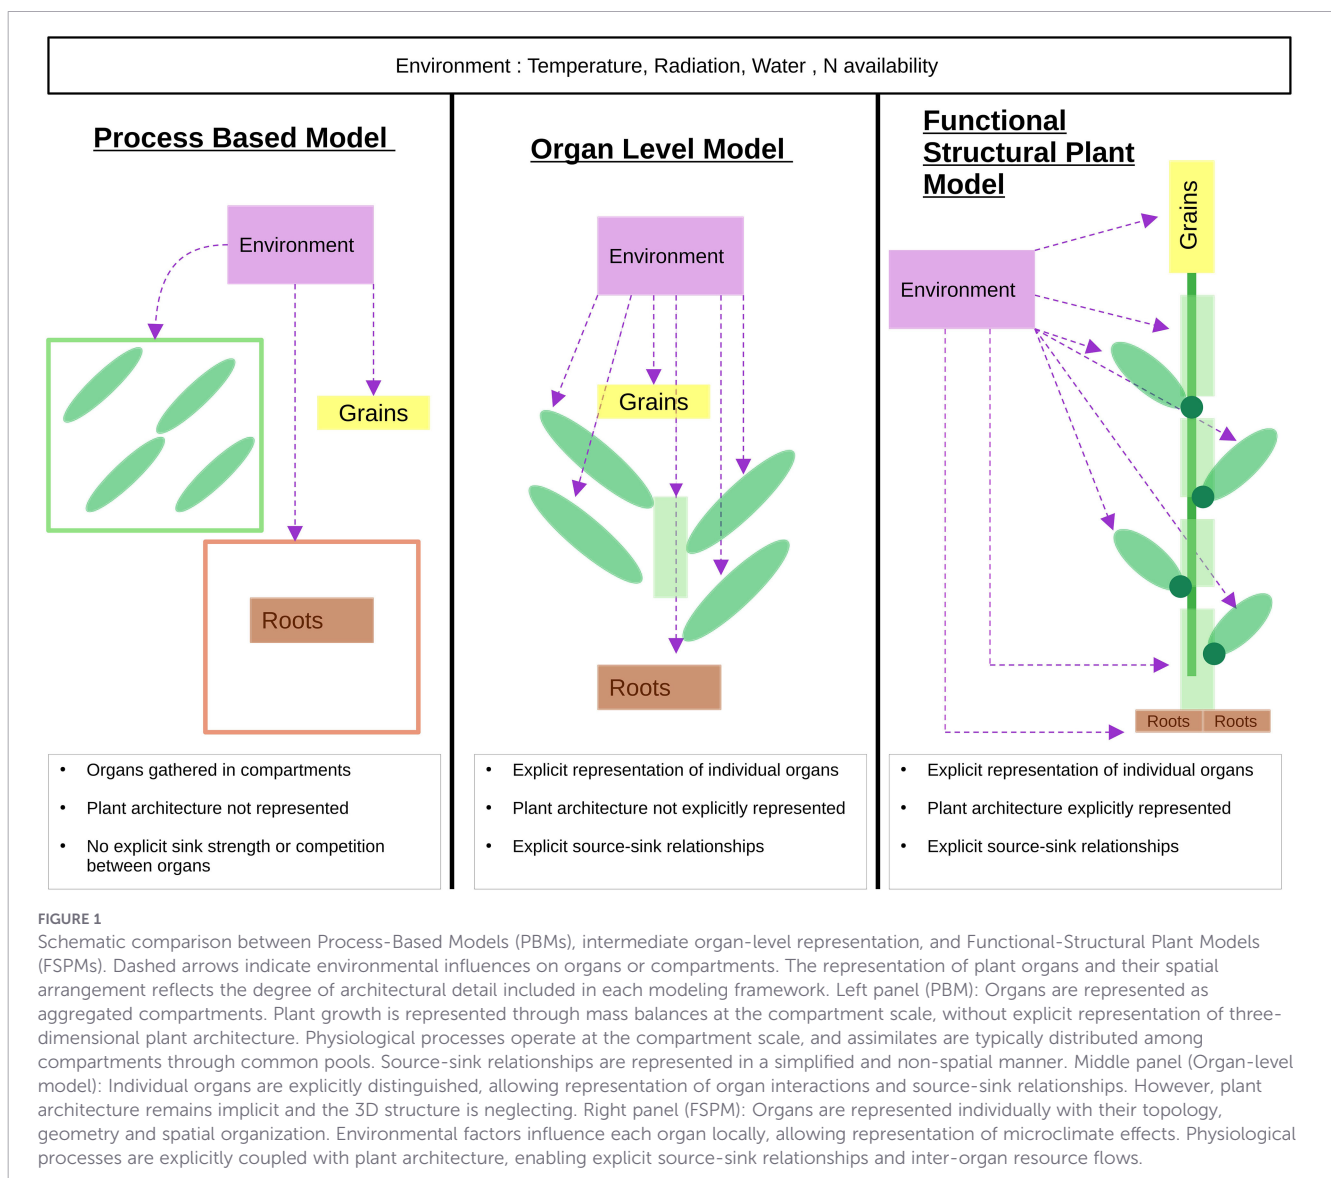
Environment : Temperature, Radiation, Water , N availability

Process Based Model

Environment

Grains

Roots

- Organs gathered in compartments
- Plant architecture not represented
- No explicit sink strength or competition between organs

Organ Level Model

Environment

Grains

Roots

- Explicit representation of individual organs
- Plant architecture not explicitly represented
- Explicit source-sink relationships

Functional Structural Plant Model

Grains

Environment

Roots Roots

- Explicit representation of individual organs
- Plant architecture explicitly represented
- Explicit source-sink relationships

FIGURE 1
Schematic comparison between Process-Based Models (PBMs), intermediate organ-level representation, and Functional-Structural Plant Models (FSPMs). Dashed arrows indicate environmental influences on organs or compartments. The representation of plant organs and their spatial arrangement reflects the degree of architectural detail included in each modeling framework. Left panel (PBM): Organs are represented as aggregated compartments. Plant growth is represented through mass balances at the compartment scale, without explicit representation of three-dimensional plant architecture. Physiological processes operate at the compartment scale, and assimilates are typically distributed among compartments through common pools. Source-sink relationships are represented in a simplified and non-spatial manner. Middle panel (Organ-level model): Individual organs are explicitly distinguished, allowing representation of organ interactions and source-sink relationships. However, plant architecture remains implicit and the 3D structure is neglecting. Right panel (FSPM): Organs are represented individually with their topology, geometry and spatial organization. Environmental factors influence each organ locally, allowing representation of microclimate effects. Physiological processes are explicitly coupled with plant architecture, enabling explicit source-sink relationships and inter-organ resource flows.